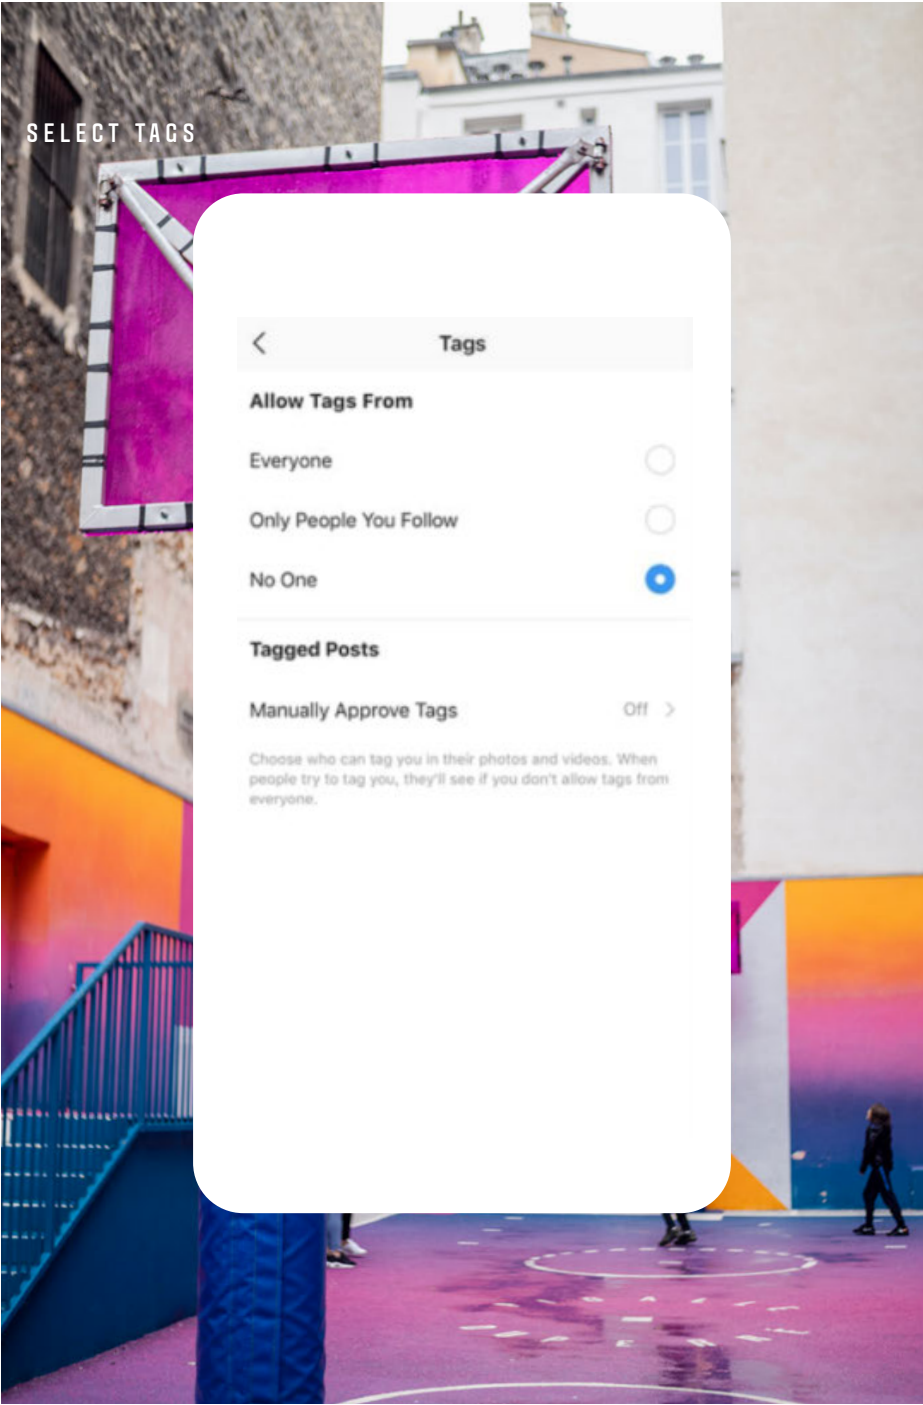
SELECT TAGS

Tags

Allow Tags From

Everyone

Only People You Follow

No One

Tagged Posts

Manually Approve Tags Off

Choose who can tag you in their photos and videos. When people try to tag you, they'll see if you don't allow tags from everyone.